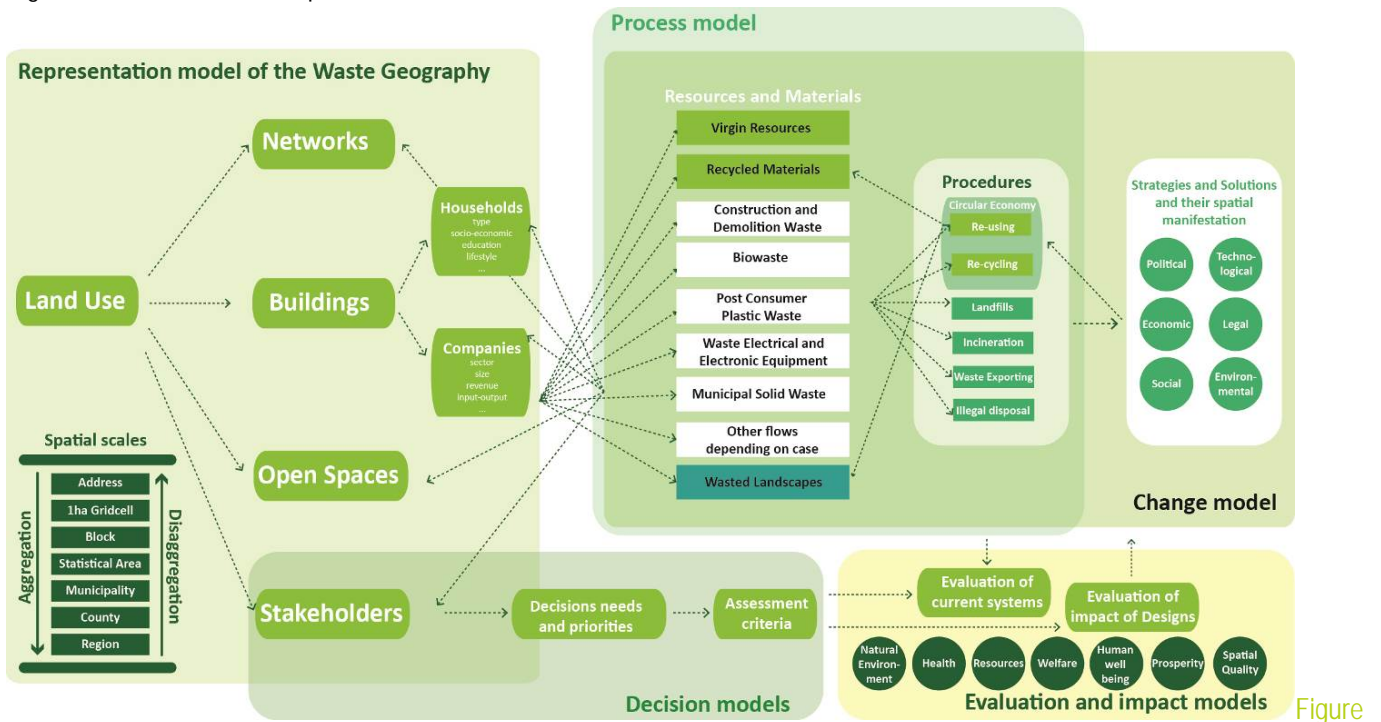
Process model

Representation model of the Waste Geography

Networks

Households
type
socio-economic
education
lifestyle
...

Land Use

Buildings

Companies
sector
size
revenue
input-output
...

Spatial scales

Address
1ha Gridcell
Block
Statistical Area
Municipality
County
Region

Aggregation

Disaggregation

Open Spaces

Stakeholders

Resources and Materials

Virgin Resources

Recycled Materials

Construction and Demolition Waste

Biowaste

Post Consumer Plastic Waste

Waste Electrical and Electronic Equipment

Municipal Solid Waste

Other flows depending on case

Wasted Landscapes

Procedures

Circular Economy

Re-using

Re-cycling

Landfills

Incineration

Waste Exporting

Illegal disposal

Strategies and Solutions and their spatial manifestation

Political

Technological

Economic

Legal

Social

Environmental

Change model

Decisions needs and priorities

Assessment criteria

Evaluation of current systems

Evaluation of impact of Designs

Natural Environment

Health

Resources

Welfare

Human well being

Prosperity

Spatial Quality

Decision models

Evaluation and impact models

Figure